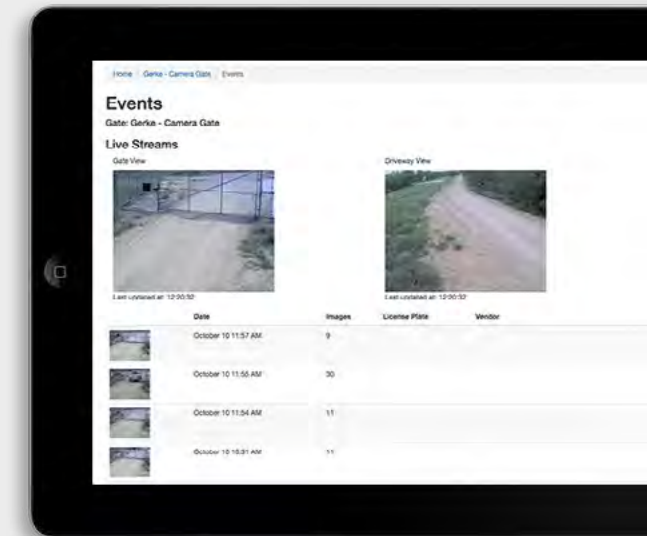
Home / Gerke - Camera Gate / Events

Events

Gate: Gerke - Camera Gate

Live Streams

Gate View

Last updated at: 12:00:32

Driveway View

Last updated at: 12:00:32

| | Date | Images | License Plate | Vendor |
|---|---|---|---|---|
| | October 10 11:57 AM | 9 | | |
| | October 10 11:55 AM | 30 | | |
| | October 10 11:54 AM | 11 | | |
| | October 10 10:31 AM | 11 | | |